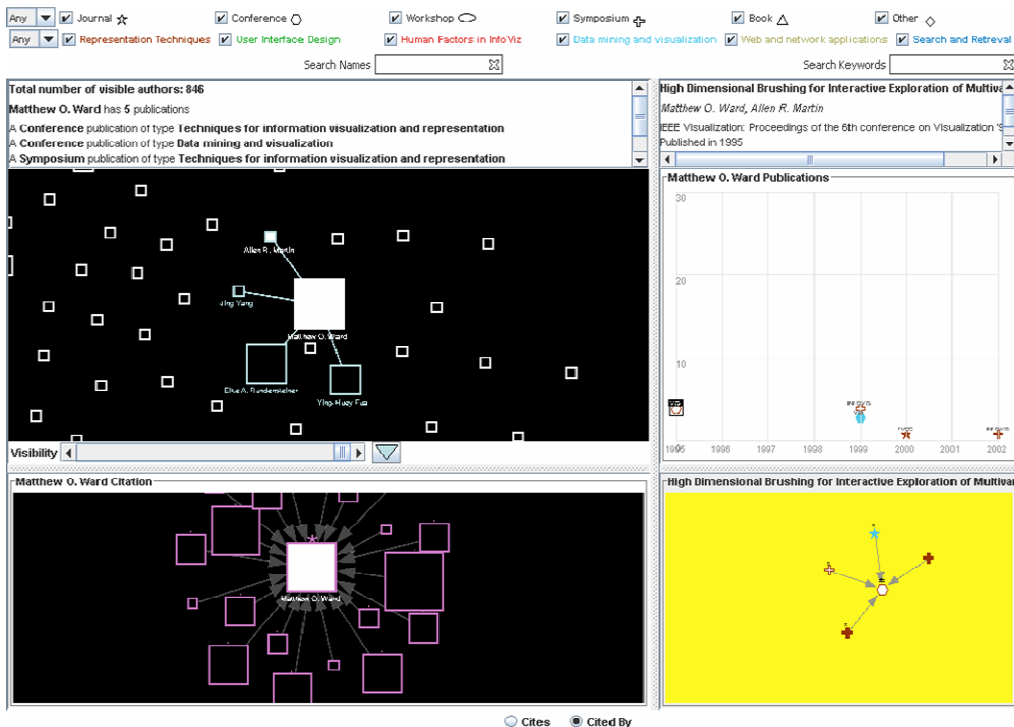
Any ☑ Journal ☆ ☑ Conference ○ ☑ Workshop ☑ Symposium ✚ ☑ Book △ ☑ Other ◇

Any ☑ Representation Techniques ☑ User Interface Design ☑ Human Factors in InfoViz ☑ Data mining and visualization ☑ Web and network applications ☑ Search and Retreval

Search Names

Search Keywords

Total number of visible authors: 846

Matthew O. Ward has 5 publications

A Conference publication of type Techniques for information visualization and representation

A Conference publication of type Data mining and visualization

A Symposium publication of type Techniques for information visualization and representation

Allen R. Martin

Jing Yang

Matthew O. Ward

Elke A. Rundensteiner

Ying-Huey Fua

Visibility

High Dimensional Brushing for Interactive Exploration of Multiva

Matthew O. Ward, Allen R. Martin

IEEE Visualization: Proceedings of the 6th conference on Visualization '9

Published in 1995

Matthew O. Ward Publications

30

20

10

1995 1996 1997 1998 1999 2000 2001 2002

Matthew O. Ward Citation

Matthew O. Ward

High Dimensional Brushing for Interactive Exploration of Multivar

Cites Cited By